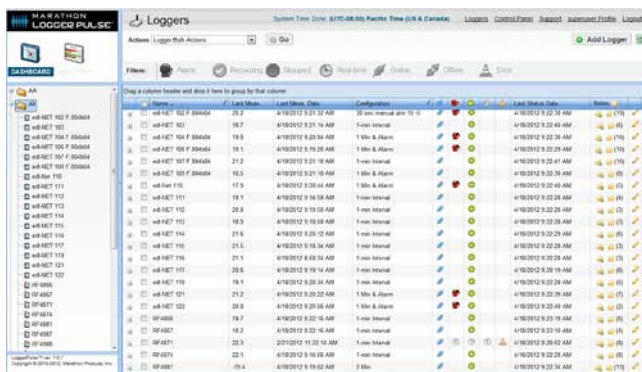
MARATHON LOGGER PULSE

DASHBOARD

Loggers

System Time Zone: (UTC-08:00) Pacific Time (US & Canada)   Loggers   Control Panel   Support   superuser Profile   Logout

Actions: Logger Bulk Actions   Go

Add Logger

Filters: Alarm   Recording   Stopped   Real-time   Online   Offline   Error

Drag a column header and drop it here to group by that column

| Name | Last Meas | Last Meas. Date | Configuration | Last Status Date |
|---|---|---|---|---|
| edl-NET 102 F 8940d4 | 29.2 | 4/18/2012 9:21:32 AM | 30 sec manual alm 10 | 4/18/2012 9:22:38 AM |
| edl-NET 103 | 19.7 | 4/18/2012 9:21:16 AM | 1-min Interval | 4/18/2012 9:22:40 AM |
| edl-NET 104 F 8940d4 | 19.8 | 4/18/2012 9:20:54 AM | 1 Min & Alarm | 4/18/2012 9:22:39 AM |
| edl-NET 105 F 8940d4 | 19.1 | 4/18/2012 9:19:28 AM | 1 Min & Alarm | 4/18/2012 9:22:29 AM |
| edl-NET 106 F 8940d4 | 21.2 | 4/18/2012 9:21:18 AM | 1 Min & Alarm | 4/18/2012 9:22:41 AM |
| edl-NET 107 F 8940d4 | 16.5 | 4/18/2012 9:20:58 AM | 1 Min & Alarm | 4/18/2012 9:22:29 AM |
| edl-Net 110 | 17.9 | 4/18/2012 9:20:44 AM | 1 Min & Alarm | 4/18/2012 9:22:40 AM |
| edl-NET 111 | 19.1 | 4/18/2012 9:19:24 AM | 1-min Interval | 4/18/2012 9:22:28 AM |
| edl-NET 112 | 20.8 | 4/18/2012 9:19:38 AM | 1-min Interval | 4/18/2012 9:22:28 AM |
| edl-NET 113 | 18.9 | 4/18/2012 9:19:58 AM | 1-min Interval | 4/18/2012 9:22:28 AM |
| edl-NET 114 | 21.6 | 4/18/2012 9:20:12 AM | 1-min Interval | 4/18/2012 9:22:28 AM |
| edl-NET 115 | 21.5 | 4/18/2012 9:18:34 AM | 1-min Interval | 4/18/2012 9:22:28 AM |
| edl-NET 116 | 21.1 | 4/18/2012 9:18:34 AM | 1-min Interval | 4/18/2012 9:22:28 AM |
| edl-NET 117 | 20.8 | 4/18/2012 9:19:14 AM | 1-min Interval | 4/18/2012 9:22:19 AM |
| edl-NET 119 | 19.1 | 4/18/2012 9:20:04 AM | 1-min Interval | 4/18/2012 9:22:28 AM |
| edl-NET 121 | 21.2 | 4/18/2012 9:20:22 AM | 1 Min & Alarm | 4/18/2012 9:22:29 AM |
| edl-NET 122 | 20.8 | 4/18/2012 9:20:58 AM | 1 Min & Alarm | 4/18/2012 9:22:28 AM |
| RF4866 | 19.7 | 4/18/2012 9:22:16 AM | 1-min Interval | 4/18/2012 9:23:19 AM |
| RF4867 | 19.2 | 4/18/2012 9:22:16 AM | 1-min Interval | 4/18/2012 9:23:10 AM |
| RF4871 | 22.3 | 2/21/2012 11:22:10 AM | 1-min Interval | 4/18/2012 9:20:42 AM |
| RF4874 | 22.1 | 4/18/2012 9:16:18 AM | 1-min Interval | 4/18/2012 9:22:28 AM |
| RF4881 | -19.4 | 4/18/2012 9:19:02 AM | 3 Min | 4/18/2012 9:22:34 AM |

AA
All
edl-NET 102 F 8940d4
edl-NET 103
edl-NET 104 F 8940d4
edl-NET 105 F 8940d4
edl-NET 106 F 8940d4
edl-NET 107 F 8940d4
edl-Net 110
edl-NET 111
edl-NET 112
edl-NET 113
edl-NET 114
edl-NET 115
edl-NET 116
edl-NET 117
edl-NET 119
edl-NET 121
edl-NET 122
RF4866
RF4867
RF4871
RF4874
RF4881
RF4887
RF4888

LoggerPulse™ ver. 1.0.1
Copyright © 2010-2012 Marathon Products, Inc.